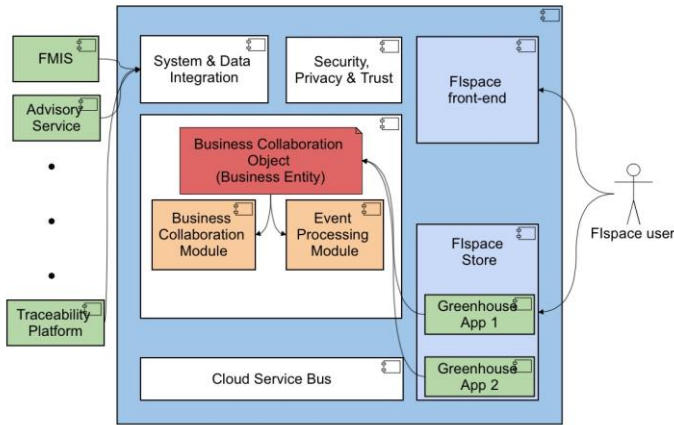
FMIS

Advisory Service

•

•

•

Traceability Platform

System & Data Integration

Security, Privacy & Trust

FIspace front-end

Business Collaboration Object (Business Entity)

Business Collaboration Module

Event Processing Module

FIspace Store

Greenhouse App 1

Greenhouse App 2

Cloud Service Bus

FIspace user